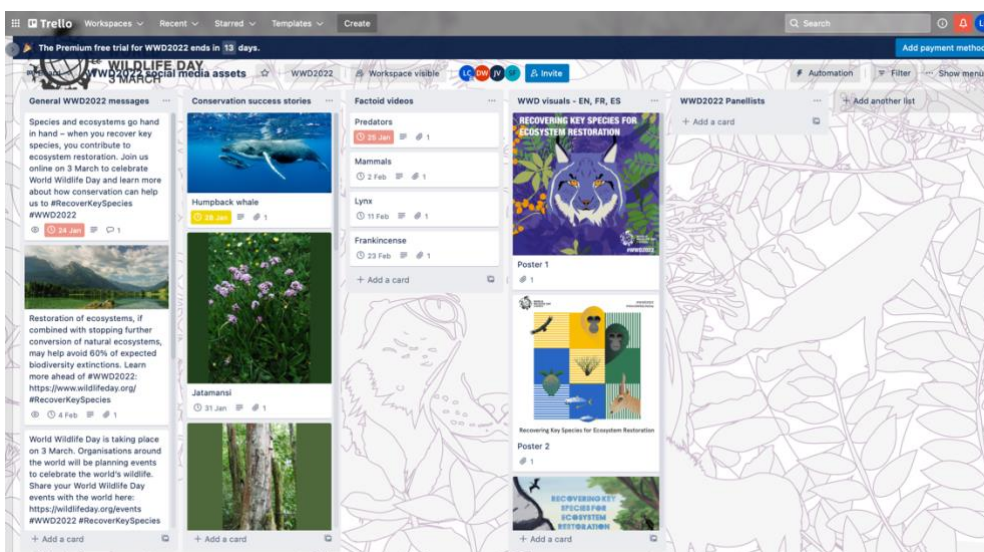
Trello Workspaces Recent Starred Templates Create

Search

The Premium free trial for WWD2022 ends in 13 days.

Add payment method

WILDLIFE DAY 3 MARCH

WWD2022 social media assets ☆ WWD2022 Workspace visible LC DW JV SF Invite

Automation Filter Show menu

General WWD2022 messages

Species and ecosystems go hand in hand – when you recover key species, you contribute to ecosystem restoration. Join us online on 3 March to celebrate World Wildlife Day and learn more about how conservation can help us to #RecoverKeySpecies #WWD2022

24 Jan 1

Restoration of ecosystems, if combined with stopping further conversion of natural ecosystems, may help avoid 60% of expected biodiversity extinctions. Learn more ahead of #WWD2022: https://www.wildlifeday.org/ #RecoverKeySpecies

4 Feb 1

World Wildlife Day is taking place on 3 March. Organisations around the world will be planning events to celebrate the world's wildlife. Share your World Wildlife Day events with the world here: https://wildlifeday.org/events #WWD2022 #RecoverKeySpecies

+ Add a card

Conservation success stories

Humpback whale

26 Jan 1

Jatamansi

31 Jan 1

+ Add a card

Factoid videos

Predators

25 Jan 1

Mammals

2 Feb 1

Lynx

11 Feb 1

Frankincense

23 Feb 1

+ Add a card

WWD visuals - EN, FR, ES

RECOVERING KEY SPECIES FOR ECOSYSTEM RESTORATION

#WWD2022

Poster 1

1

Recovering Key Species for Ecosystem Restoration

Poster 2

1

RECOVERING KEY SPECIES FOR ECOSYSTEM RESTORATION

+ Add a card

WWD2022 Panellists

+ Add a card

+ Add another list